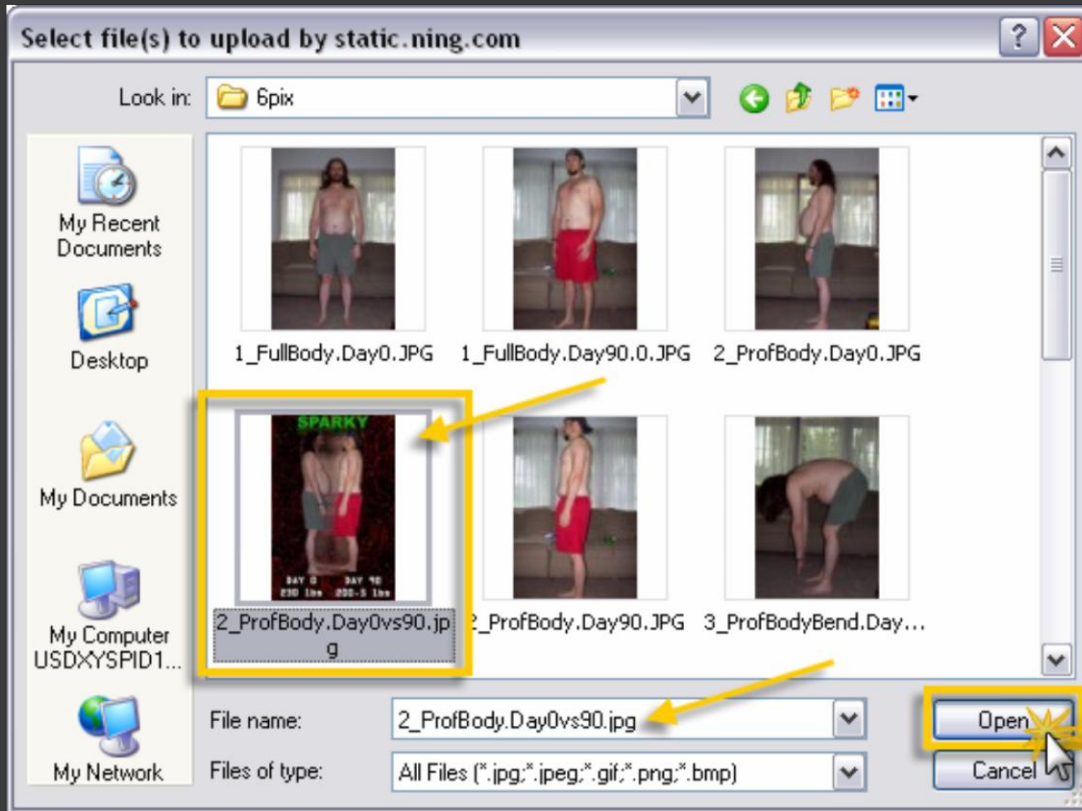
Select file(s) to upload by static.ning.com

Look in: 6pix

My Recent Documents

Desktop

My Documents

My Computer USDXYSPID1...

My Network

1_FullBody.Day0.JPG

1_FullBody.Day90.0.JPG

2_ProfBody.Day0.JPG

SPARKY

DAY 0 230 lbs

DAY 90 200.5 lbs

2_ProfBody.Day0vs90.jpg

2_ProfBody.Day90.JPG

3_ProfBodyBend.Day...

File name: 2_ProfBody.Day0vs90.jpg

Files of type: All Files (*.jpg;*.jpeg;*.gif;*.png;*.bmp)

Open

Cancel